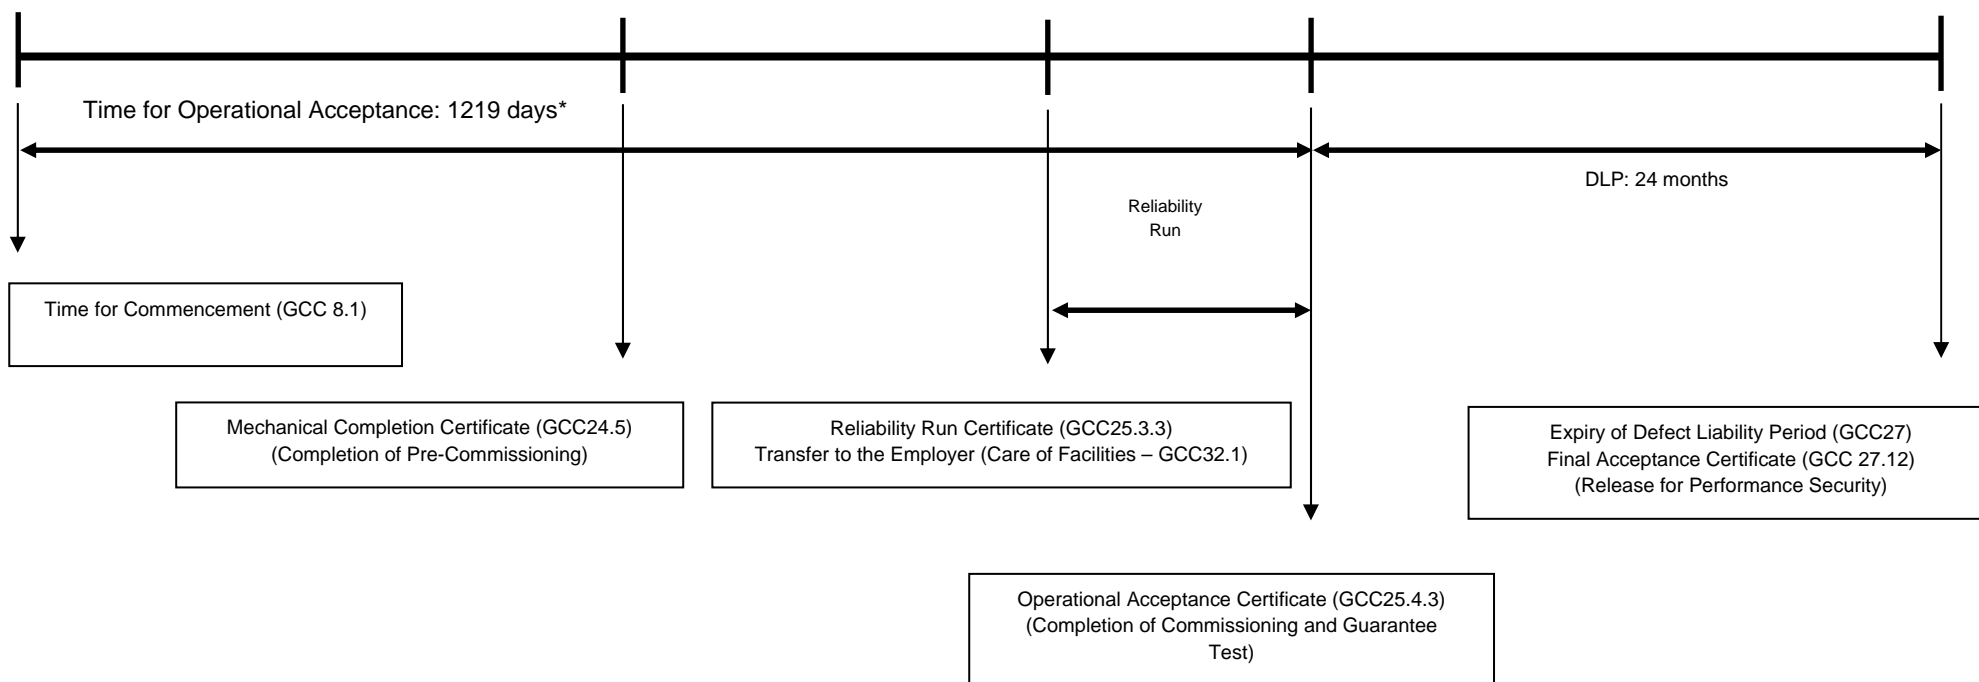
Time for Operational Acceptance: 1219 days*

DLP: 24 months

Reliability Run

Time for Commencement (GCC 8.1)

Mechanical Completion Certificate (GCC24.5)
(Completion of Pre-Commissioning)

Reliability Run Certificate (GCC25.3.3)
Transfer to the Employer (Care of Facilities – GCC32.1)

Expiry of Defect Liability Period (GCC27)
Final Acceptance Certificate (GCC 27.12)
(Release for Performance Security)

Operational Acceptance Certificate (GCC25.4.3)
(Completion of Commissioning and Guarantee Test)